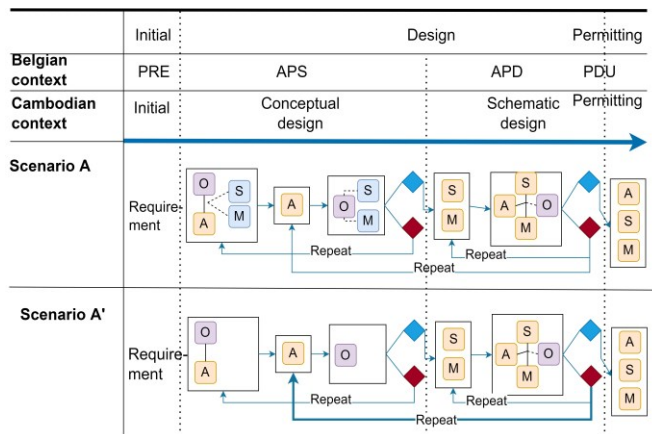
| | Initial | Design | | Permitting |
|---|---|---|---|---|
| Belgian context | PRE | APS | APD | PDU |
| Cambodian context | Initial | Conceptual design | Schematic design | Permitting |

Scenario A

Requirement

O S M A

A

O S M

S M

S A O M

Repeat

Repeat

Repeat

A S M

Scenario A'

Requirement

O A

A

O

S M

S A O M

Repeat

Repeat

Repeat

A S M